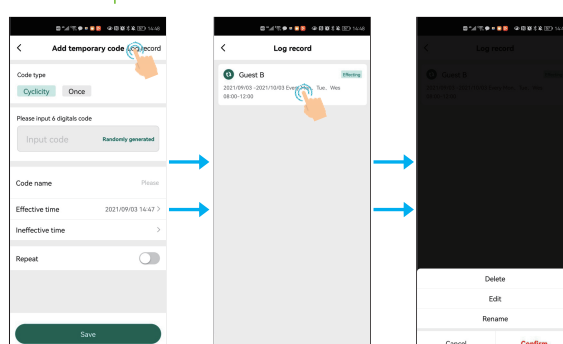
14:48

<

Add temporary code

Log record

Code type

Cyclicity

Once

Please input 6 digitals code

Input code

Randomly generated

Code name

Please

Effective time

2021/09/03 14:47 >

Ineffective time

>

Repeat

Save

14:48

<

Log record

Guest B

Effecting

2021/09/03 -2021/10/03 Every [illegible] Tue、Wes

08:00-12:00

14:4

<

Log record

Guest B

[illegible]

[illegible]

Delete

Edit

Rename

Cancel

Confirm